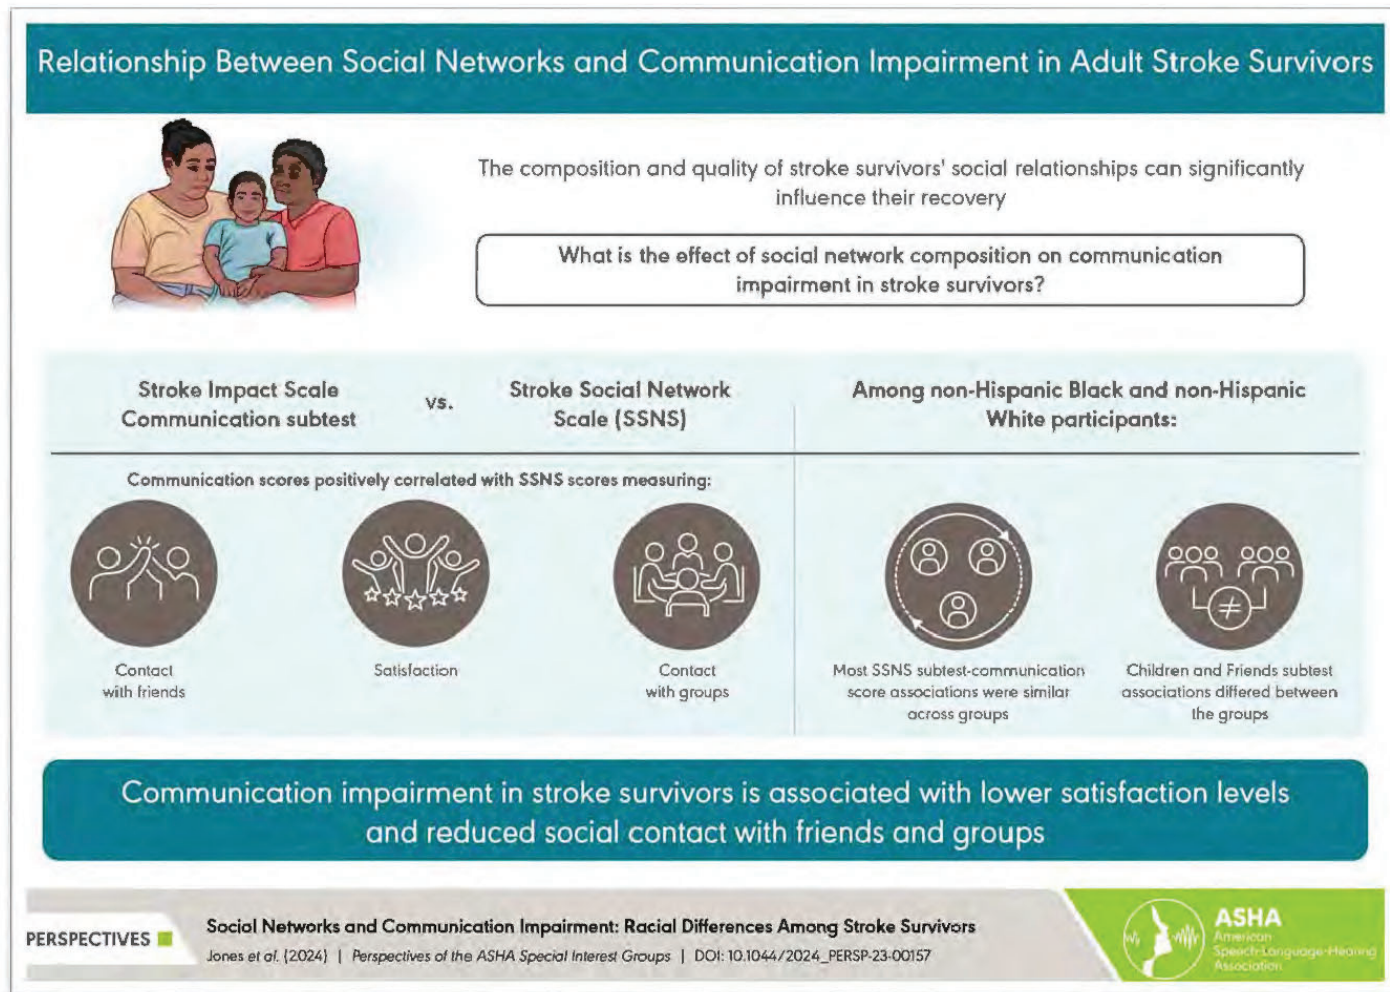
Relationship Between Social Networks and Communication Impairment in Adult Stroke Survivors

The composition and quality of stroke survivors' social relationships can significantly influence their recovery

What is the effect of social network composition on communication impairment in stroke survivors?

Stroke Impact Scale Communication subtest

vs.

Stroke Social Network Scale (SSNS)

Among non-Hispanic Black and non-Hispanic White participants:

Communication scores positively correlated with SSNS scores measuring:

Contact with friends

Satisfaction

Contact with groups

Most SSNS subtest-communication score associations were similar across groups

Children and Friends subtest associations differed between the groups

Communication impairment in stroke survivors is associated with lower satisfaction levels and reduced social contact with friends and groups

PERSPECTIVES

Social Networks and Communication Impairment: Racial Differences Among Stroke Survivors

Jones et al. (2024) | Perspectives of the ASHA Special Interest Groups | DOI: 10.1044/2024_PERSP-23-00157

ASHA American Speech-Language-Hearing Association